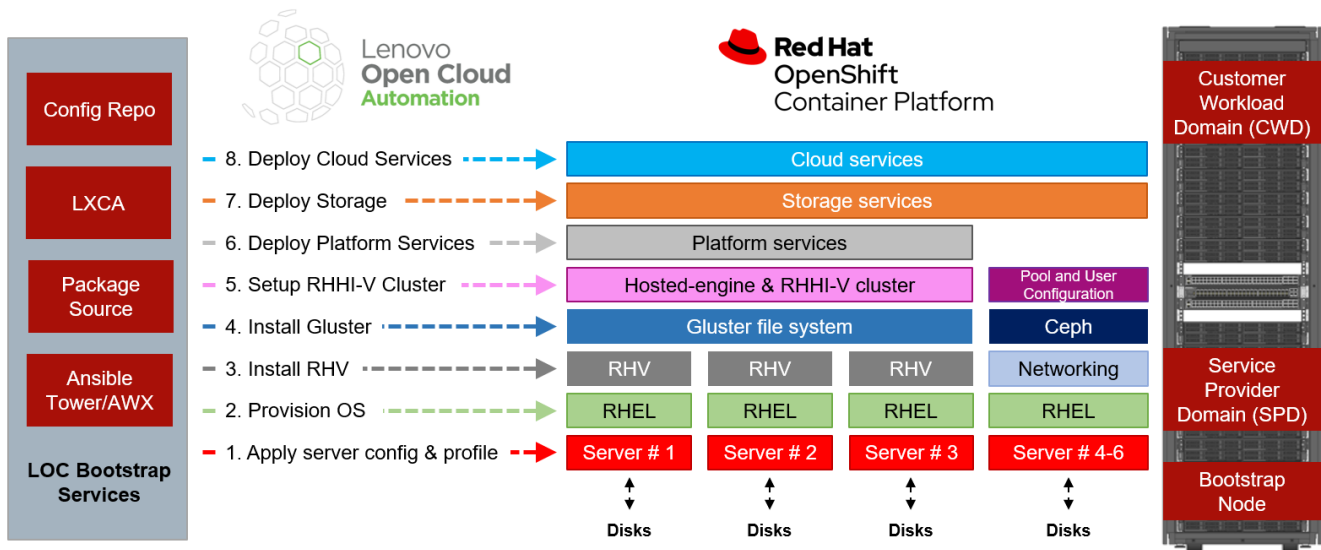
Config Repo

LXCA

Package Source

Ansible Tower/AWX

LOC Bootstrap Services

Lenovo Open Cloud Automation

Red Hat OpenShift Container Platform

Customer Workload Domain (CWD)

Service Provider Domain (SPD)

Bootstrap Node

8. Deploy Cloud Services

Cloud services

7. Deploy Storage

Storage services

6. Deploy Platform Services

Platform services

5. Setup RHHI-V Cluster

Hosted-engine & RHHI-V cluster

Pool and User Configuration

4. Install Gluster

Gluster file system

Ceph

3. Install RHV

| RHV | RHV | RHV | Networking |
|---|---|---|---|

2. Provision OS

| RHEL | RHEL | RHEL | RHEL |
|---|---|---|---|

1. Apply server config & profile

| Server # 1 | Server # 2 | Server # 3 | Server # 4-6 |
|---|---|---|---|
| Disks | Disks | Disks | Disks |